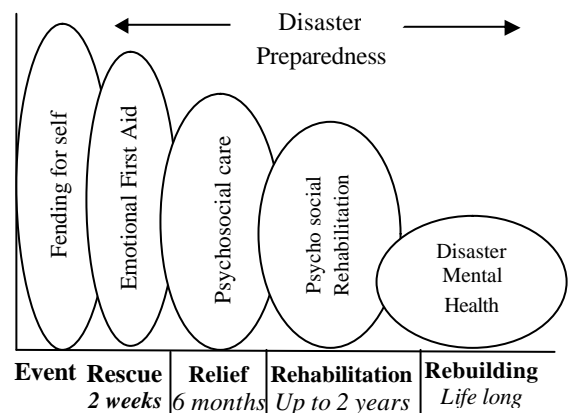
Disaster
Preparedness

Fending for self

Emotional First Aid

Psychosocial care

Psycho social Rehabilitation

Disaster Mental Health

Event
Rescue
*2 weeks*
Relief
*6 months*
Rehabilitation
*Up to 2 years*
Rebuilding
*Life long*